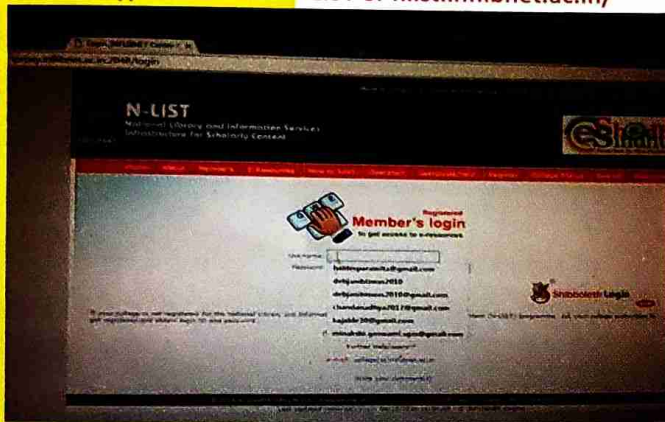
N-LIST
National Library and Information Services Infrastructure for Scholarly Content

Registered
Member's login
to get access to e-resources

User Name
Password

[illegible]@gmail.com
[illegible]
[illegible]@gmail.com
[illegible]@gmail.com
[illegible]@gmail.com
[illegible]@gmail.com

Shibboleth Login